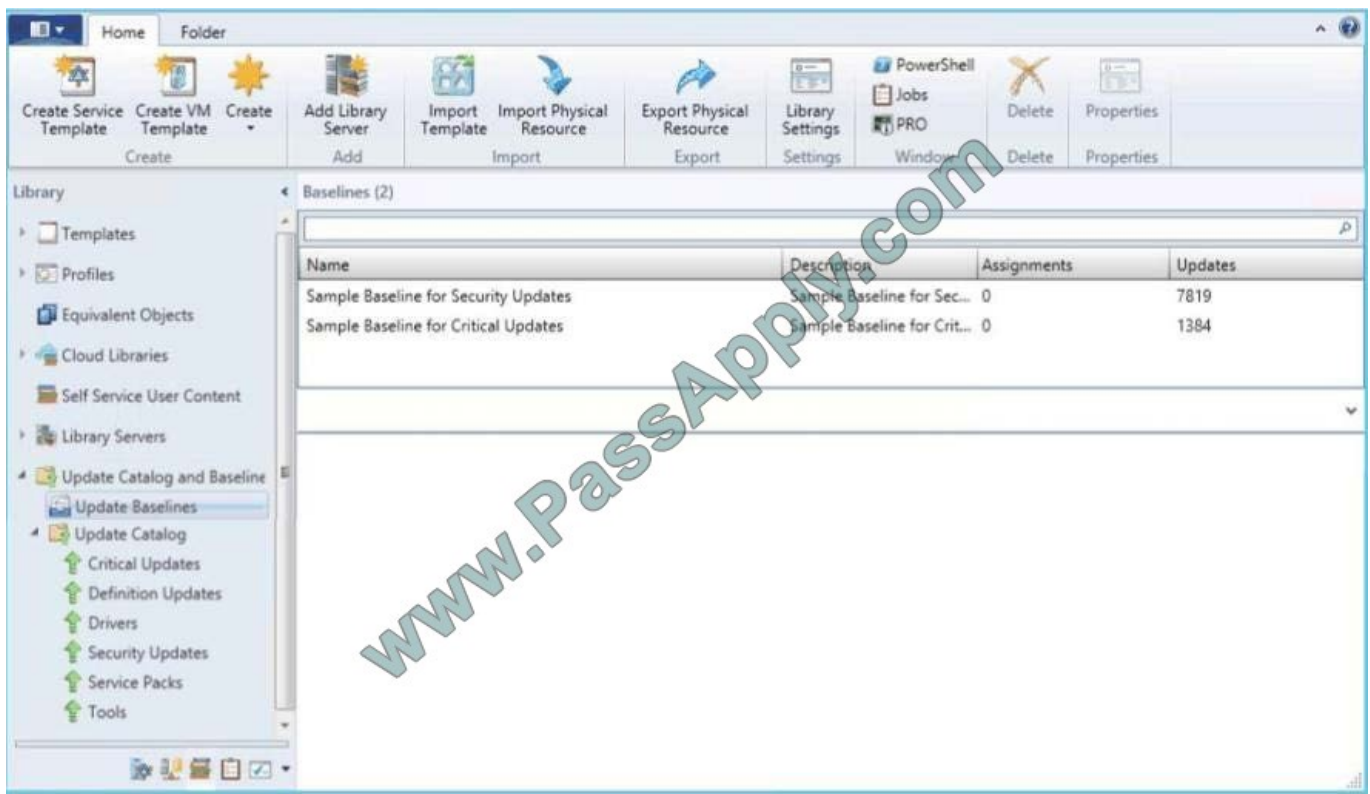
Home Folder

Create Service Template Create VM Template Create
Create

Add Library Server
Add

Import Template Import Physical Resource
Import

Export Physical Resource
Export

Library Settings
Settings

PowerShell
Jobs
PRO
Window

Delete
Delete

Properties
Properties

Library

Templates
Profiles
Equivalent Objects
Cloud Libraries
Self Service User Content
Library Servers
Update Catalog and Baseline
Update Baselines
Update Catalog
Critical Updates
Definition Updates
Drivers
Security Updates
Service Packs
Tools

Baselines (2)

| Name | Description | Assignments | Updates |
|---|---|---|---|
| Sample Baseline for Security Updates | Sample Baseline for Sec... | 0 | 7819 |
| Sample Baseline for Critical Updates | Sample Baseline for Crit... | 0 | 1384 |

www.PassApply.com